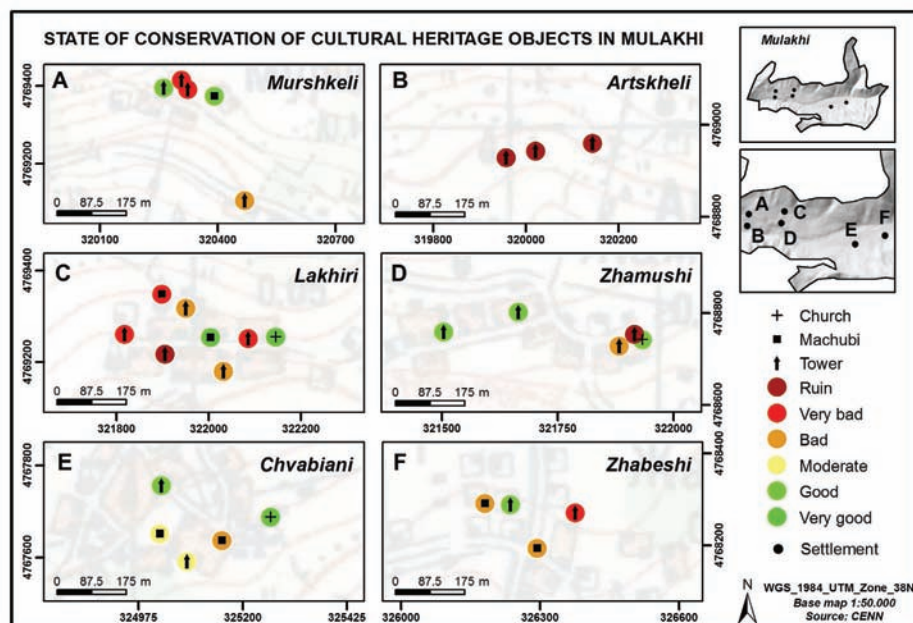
STATE OF CONSERVATION OF CULTURAL HERITAGE OBJECTS IN MULAKHI

A Murshkeli
4769400
4769200
0 87.5 175 m
320100 320400 320700

B Artskheli
4769000
4768800
0 87.5 175 m
319800 320000 320200

C Lakhiri
4769400
4769200
0 87.5 175 m
321800 322000 322200

D Zhamushi
4768800
4768600
0 87.5 175 m
321500 321750 322000

E Chvabiani
4767800
4767600
0 87.5 175 m
324975 325200 325425

F Zhabeshi
4768400
4768200
0 87.5 175 m
326000 326300 326600

Mulakhi

A B C D E F

Church
Machubi
Tower
Ruin
Very bad
Bad
Moderate
Good
Very good
Settlement

N
WGS_1984_UTM_Zone_38N
Base map 1:50.000
Source: CENN